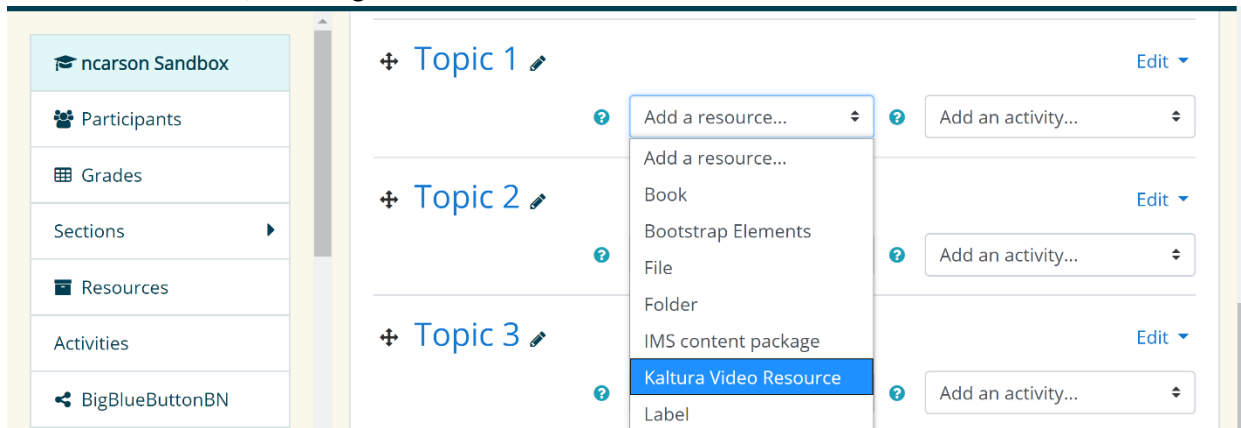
ncarson Sandbox
Participants
Grades
Sections
Resources
Activities
BigBlueButtonBN

Topic 1
Edit
Add a resource...
Add an activity...
Add a resource...
Book
Bootstrap Elements
File
Folder
IMS content package
Kaltura Video Resource
Label
Topic 2
Edit
Add an activity...
Topic 3
Edit
Add an activity...